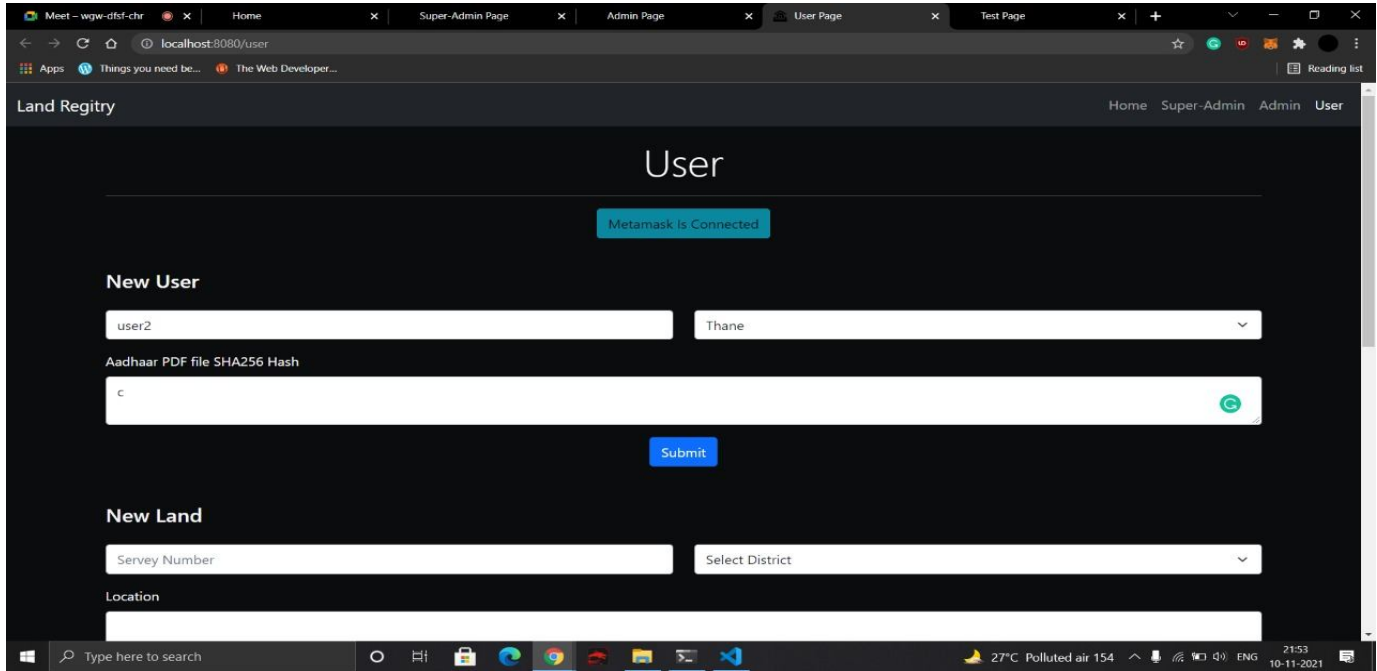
Meet – wgw-dfsf-chr × Home × Super-Admin Page × Admin Page × User Page × Test Page × +

localhost:8080/user

Apps Things you need be... The Web Developer... Reading list

Land Regitry

Home Super-Admin Admin User

User

Metamask Is Connected

New User

user2

Thane

Aadhaar PDF file SHA256 Hash

c

Submit

New Land

Servey Number

Select District

Location

Type here to search

27°C Polluted air 154 ENG 21:53 10-11-2021